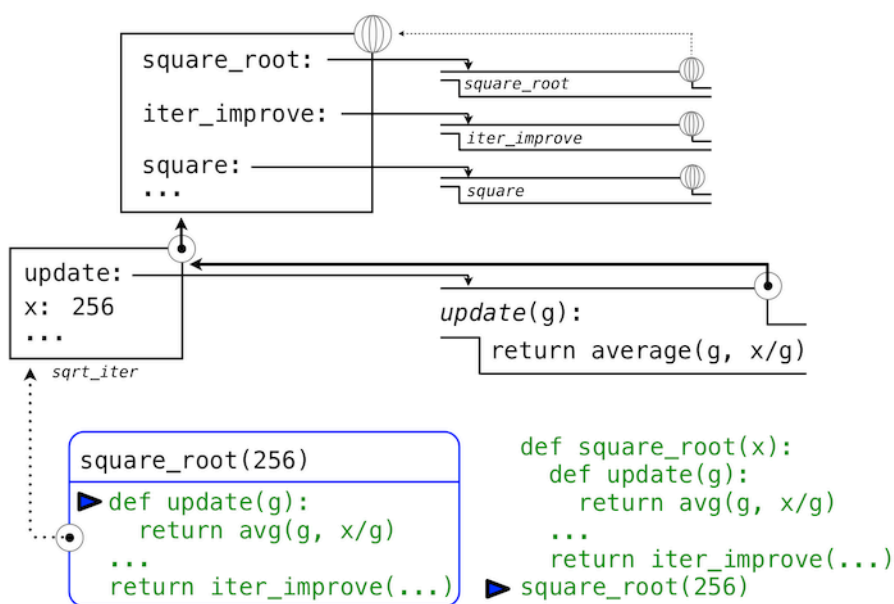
square_root:
iter_improve:
square:
...

square_root
iter_improve
square

update:
x: 256
...
sqrt_iter

update(g):
return average(g, x/g)

square_root(256)
def update(g):
return avg(g, x/g)
...
return iter_improve(...)

def square_root(x):
def update(g):
return avg(g, x/g)
...
return iter_improve(...)
square_root(256)